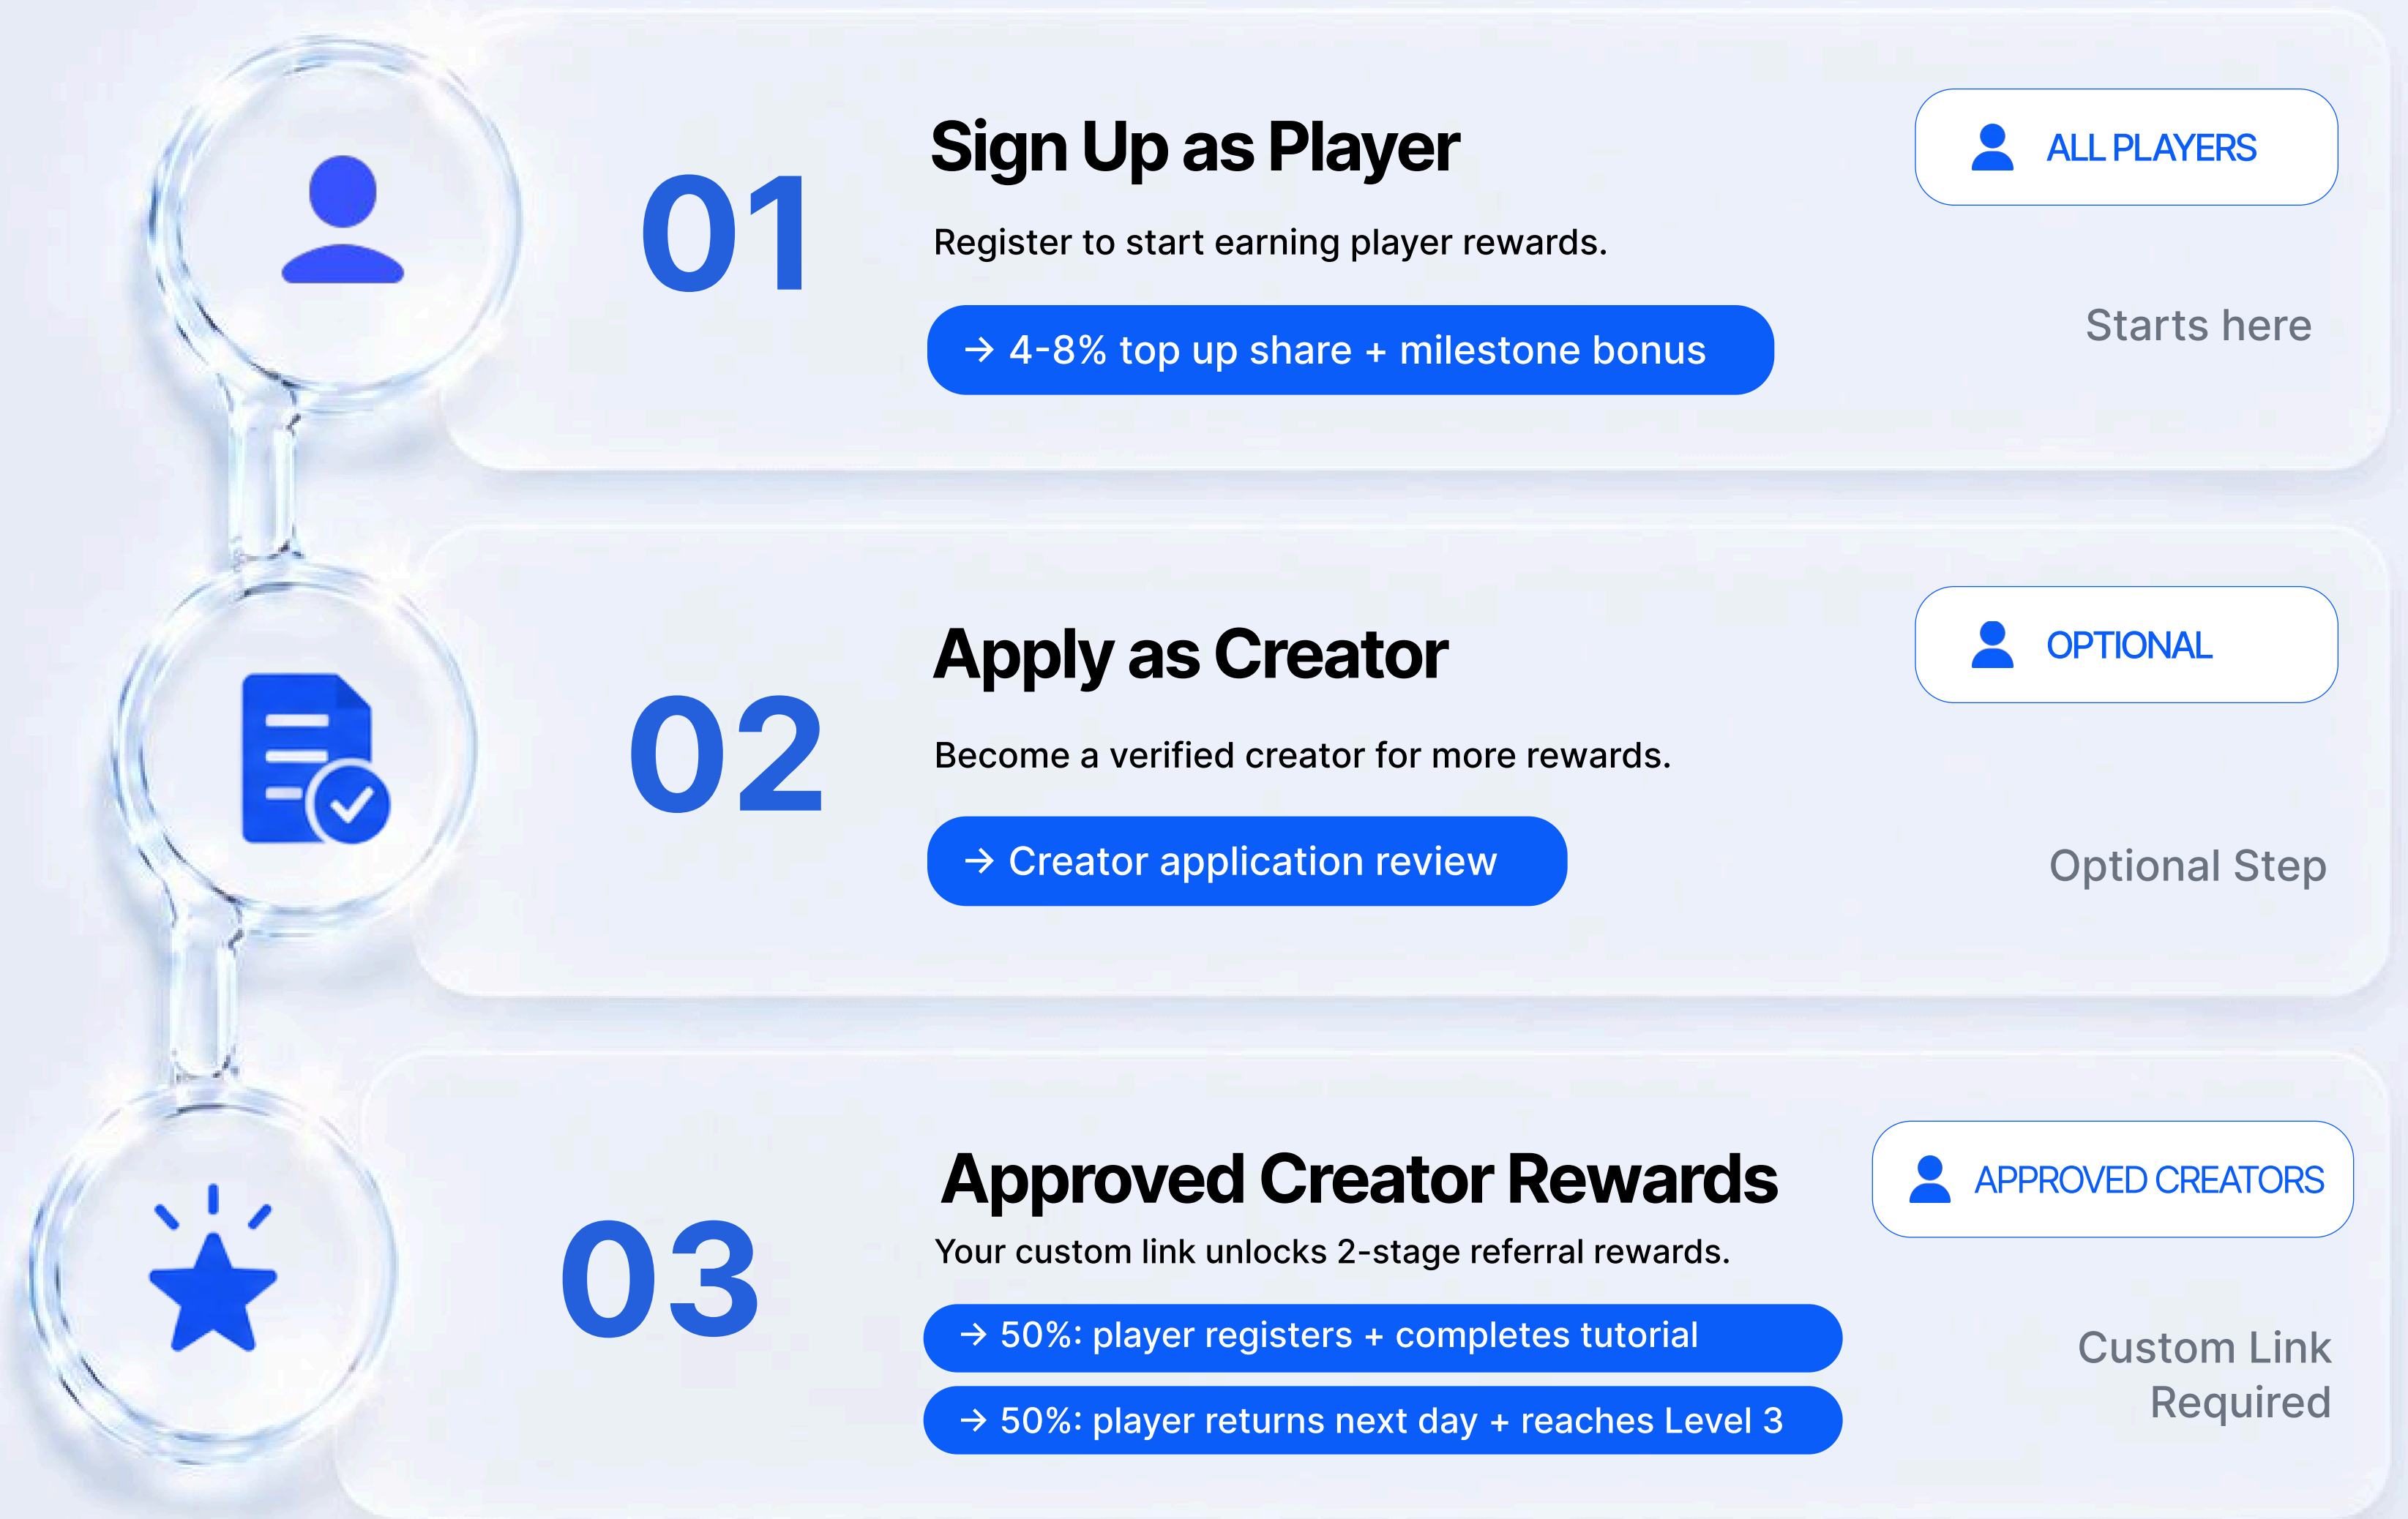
01

Sign Up as Player

ALL PLAYERS

Register to start earning player rewards.

→ 4-8% top up share + milestone bonus

Starts here

02

Apply as Creator

OPTIONAL

Become a verified creator for more rewards.

→ Creator application review

Optional Step

03

Approved Creator Rewards

APPROVED CREATORS

Your custom link unlocks 2-stage referral rewards.

→ 50%: player registers + completes tutorial

→ 50%: player returns next day + reaches Level 3

Custom Link Required